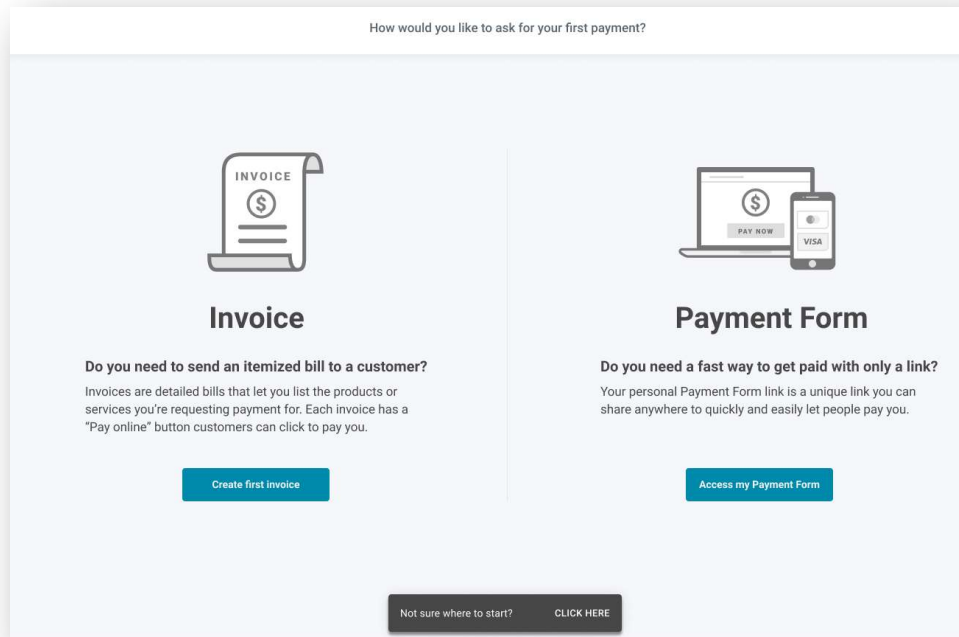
How would you like to ask for your first payment?

INVOICE

$

Invoice

Do you need to send an itemized bill to a customer?

Invoices are detailed bills that let you list the products or services you're requesting payment for. Each invoice has a "Pay online" button customers can click to pay you.

Create first invoice

$

PAY NOW

VISA

Payment Form

Do you need a fast way to get paid with only a link?

Your personal Payment Form link is a unique link you can share anywhere to quickly and easily let people pay you.

Access my Payment Form

Not sure where to start? CLICK HERE